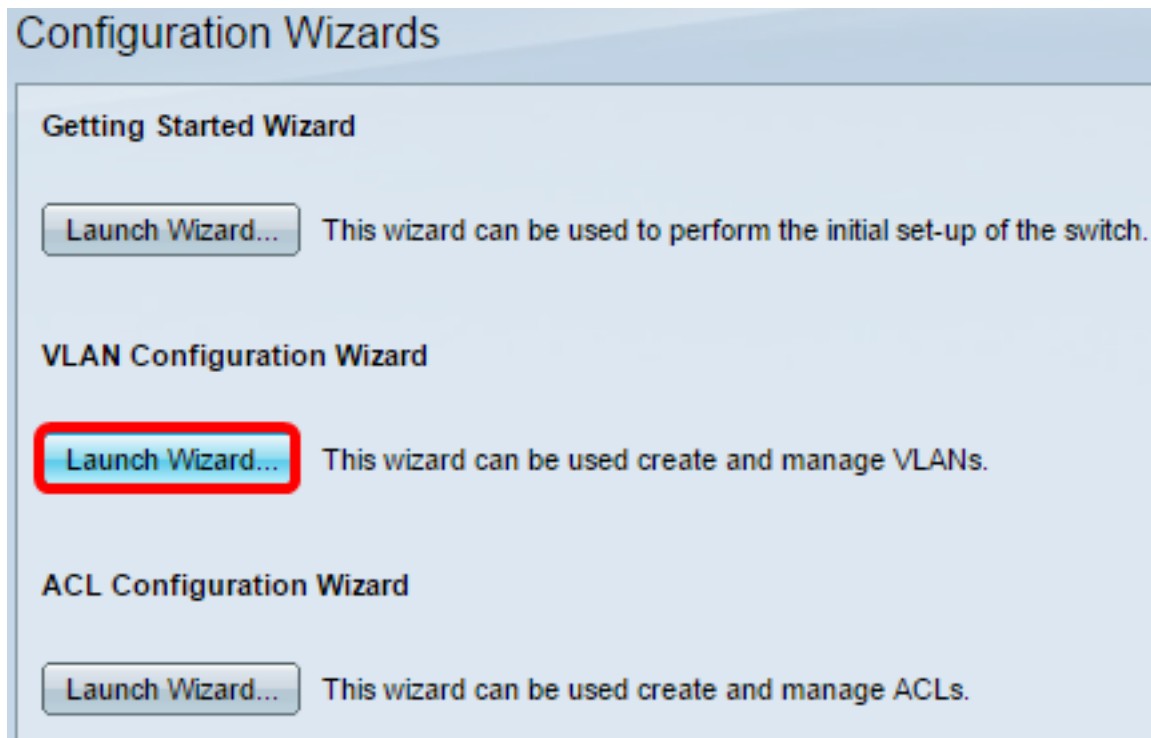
Configuration Wizards

Getting Started Wizard

Launch Wizard... This wizard can be used to perform the initial set-up of the switch.

VLAN Configuration Wizard

Launch Wizard... This wizard can be used create and manage VLANs.

ACL Configuration Wizard

Launch Wizard... This wizard can be used create and manage ACLs.